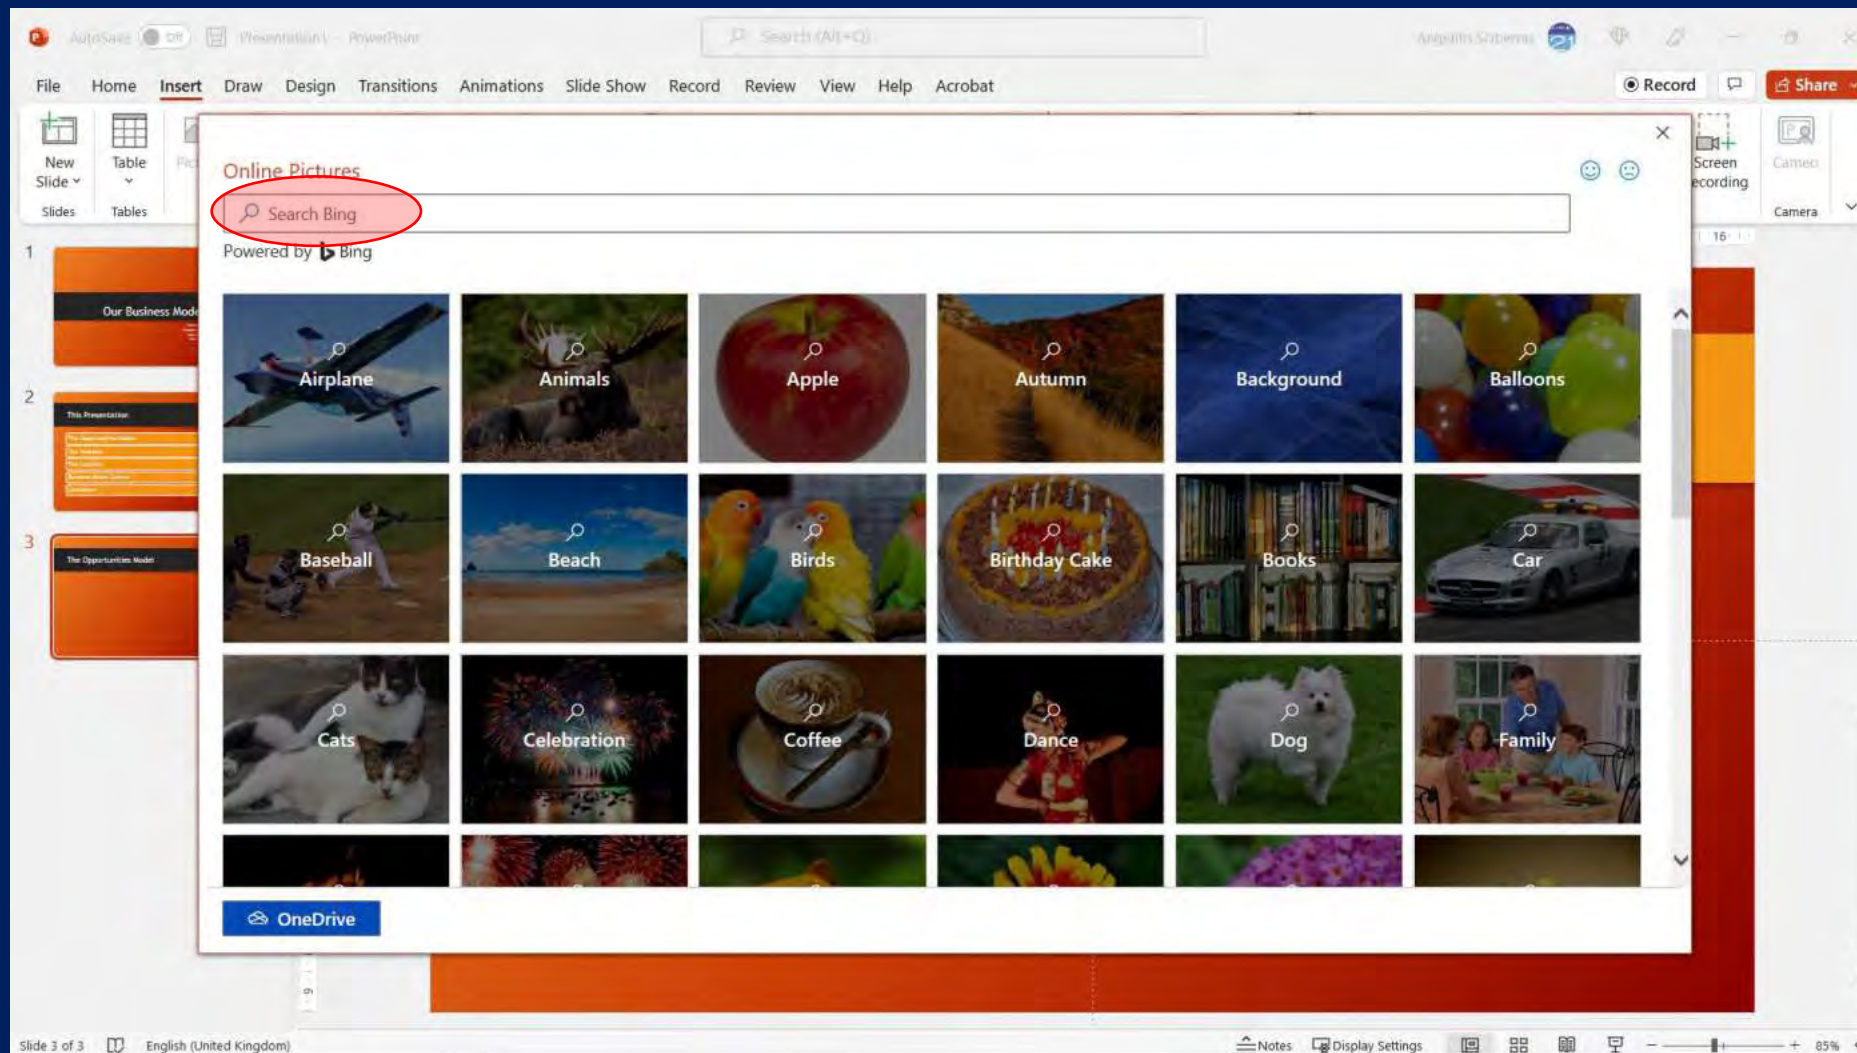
AutoSave Off Presentation1 - PowerPoint Search (Alt+Q)

File Home Insert Draw Design Transitions Animations Slide Show Record Review View Help Acrobat

Record Share

New Slide Table Slides Tables

Screen Recording Cameo Camera

Online Pictures

Search Bing

Powered by Bing

Airplane
Animals
Apple
Autumn
Background
Balloons
Baseball
Beach
Birds
Birthday Cake
Books
Car
Cats
Celebration
Coffee
Dance
Dog
Family

OneDrive

1 Our Business Model
2 This Presentation
3 The Opportunities Model

Slide 3 of 3 English (United Kingdom) Notes Display Settings 85%